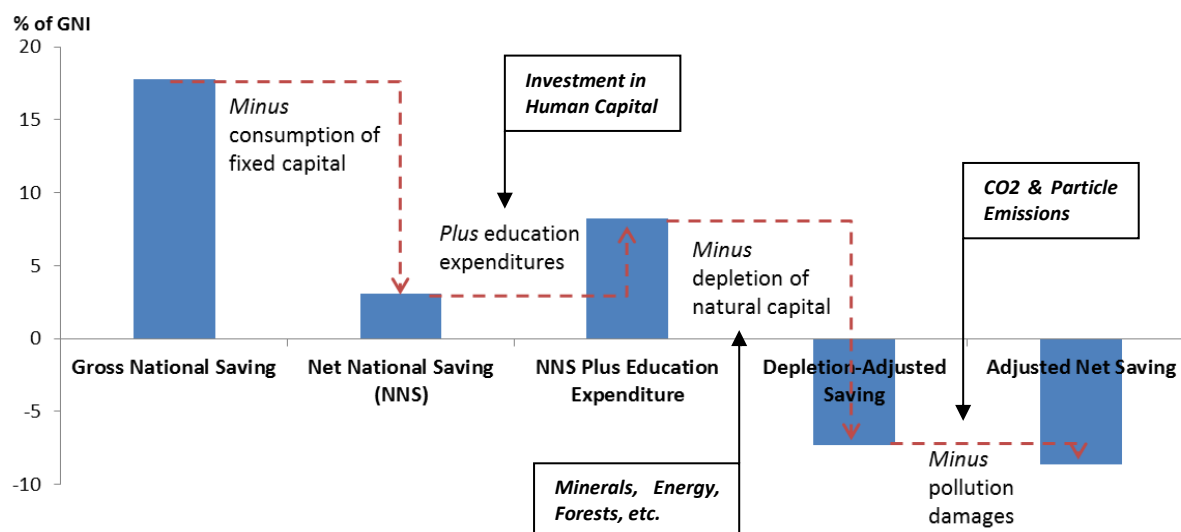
% of GNI

20

15

10

5

0

-5

-10

Minus consumption of fixed capital

Investment in Human Capital

Plus education expenditures

Minus depletion of natural capital

CO2 & Particle Emissions

Minus pollution damages

Minerals, Energy, Forests, etc.

Gross National Saving

Net National Saving (NNS)

NNS Plus Education Expenditure

Depletion-Adjusted Saving

Adjusted Net Saving